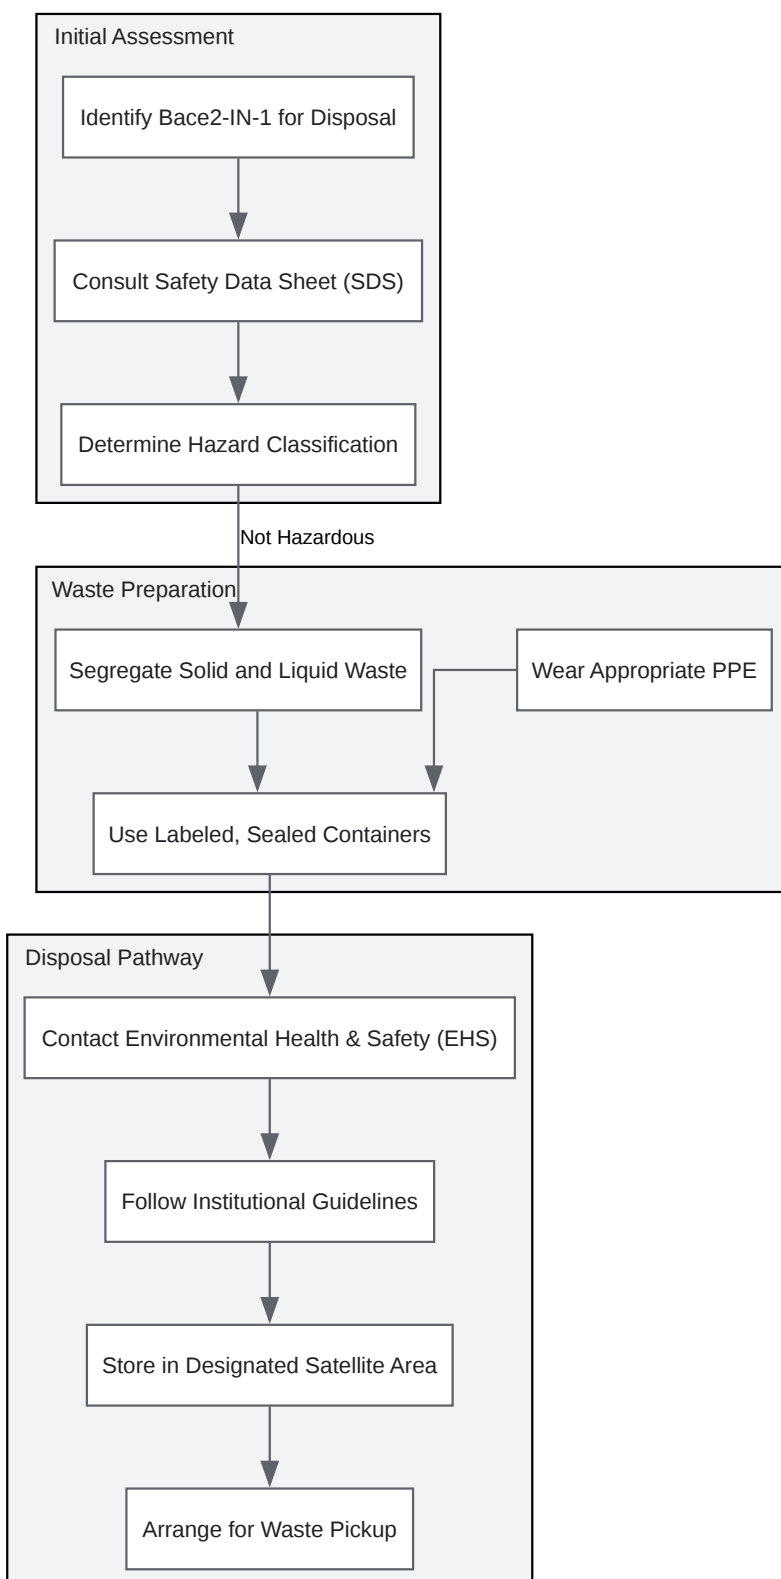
Initial Assessment

Identify Bace2-IN-1 for Disposal

Consult Safety Data Sheet (SDS)

Determine Hazard Classification

Not Hazardous

Waste Preparation

Segregate Solid and Liquid Waste

Wear Appropriate PPE

Use Labeled, Sealed Containers

Disposal Pathway

Contact Environmental Health & Safety (EHS)

Follow Institutional Guidelines

Store in Designated Satellite Area

Arrange for Waste Pickup